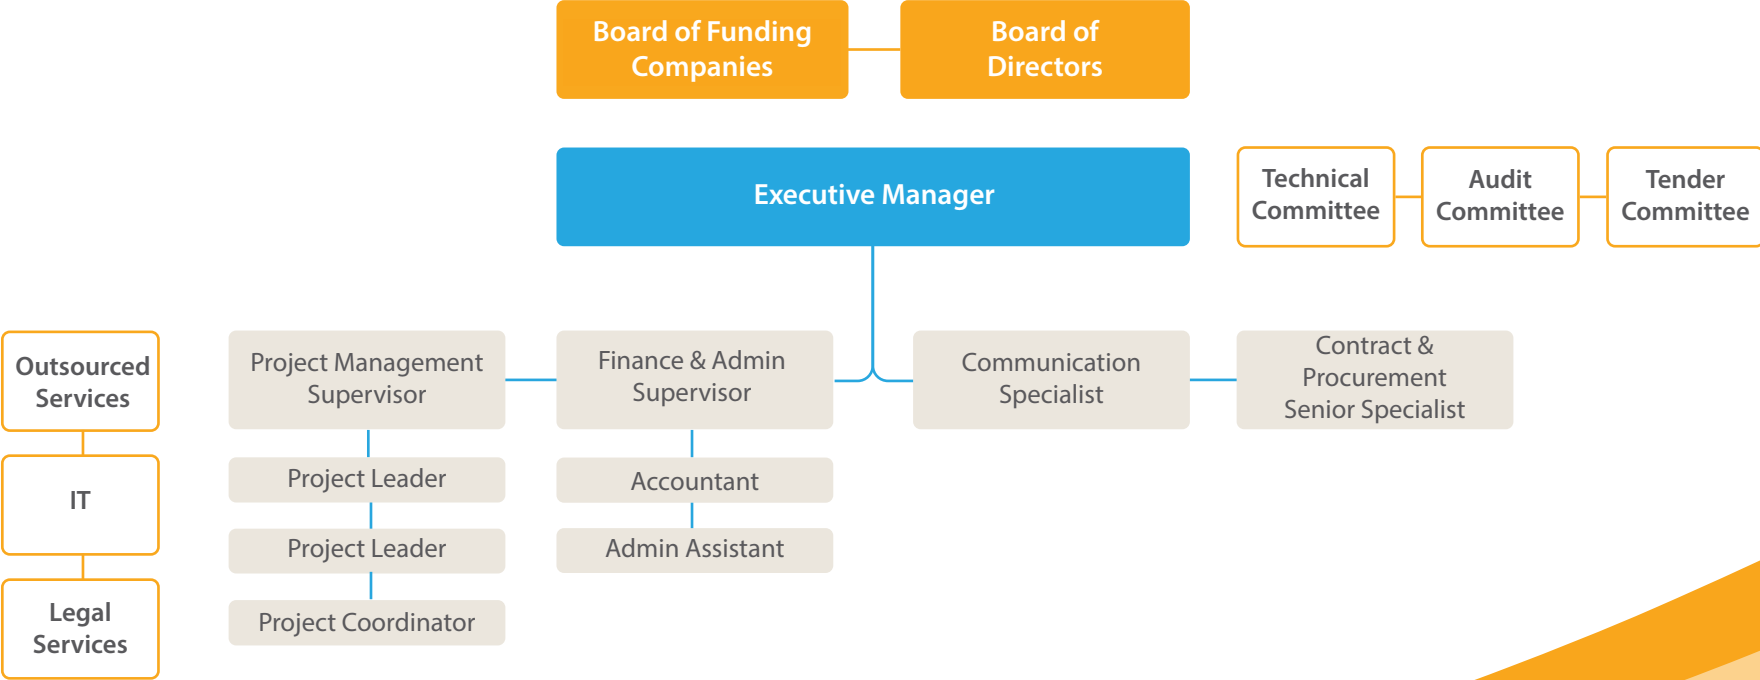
Board of Funding Companies

Board of Directors

Executive Manager

Technical Committee

Audit Committee

Tender Committee

Outsourced Services

IT

Legal Services

Project Management Supervisor

Project Leader

Project Leader

Project Coordinator

Finance & Admin Supervisor

Accountant

Admin Assistant

Communication Specialist

Contract & Procurement Senior Specialist